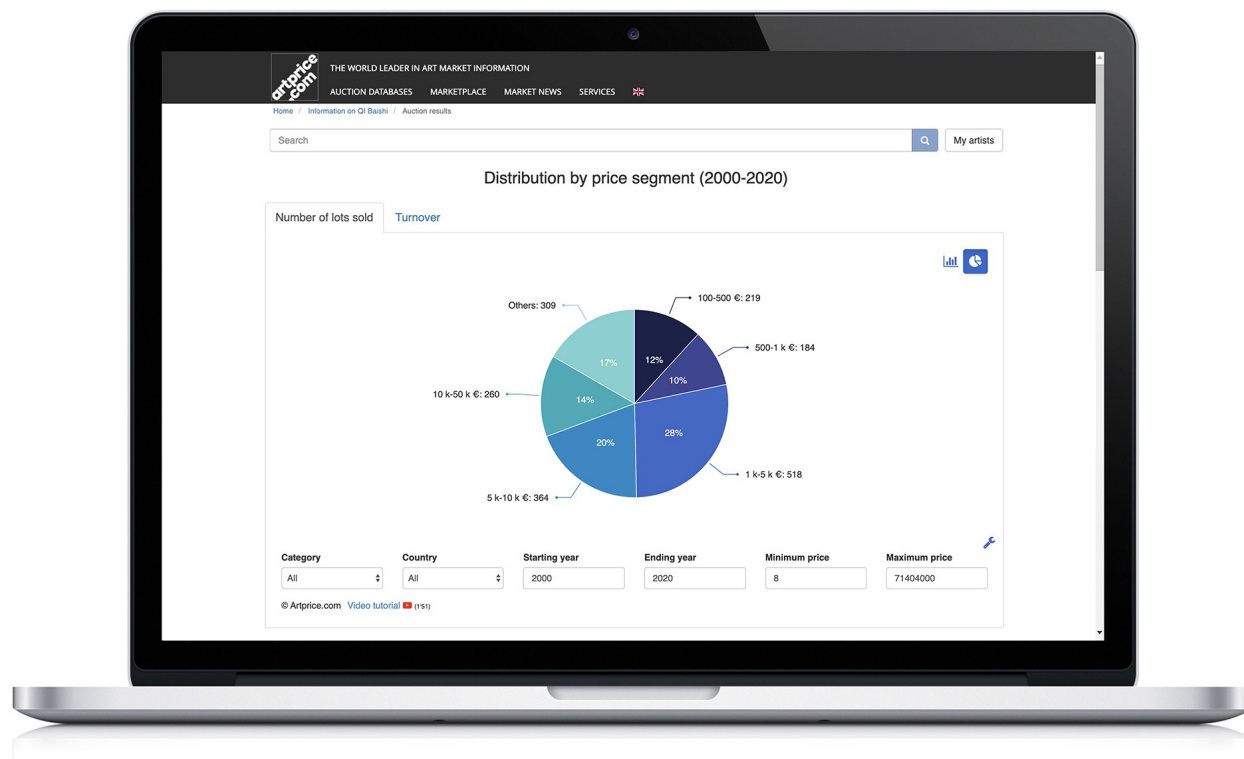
artprice.com

THE WORLD LEADER IN ART MARKET INFORMATION

AUCTION DATABASES MARKETPLACE MARKET NEWS SERVICES

Home / Information on QI Baishi / Auction results

Search

My artists

Distribution by price segment (2000-2020)

Number of lots sold Turnover

100-500 €: 219
500-1 k €: 184
1 k-5 k €: 518
5 k-10 k €: 364
10 k-50 k €: 260
Others: 309

12%
10%
28%
20%
14%
17%

Category
All

Country
All

Starting year
2000

Ending year
2020

Minimum price
8

Maximum price
71404000

© Artprice.com Video tutorial (1'51)